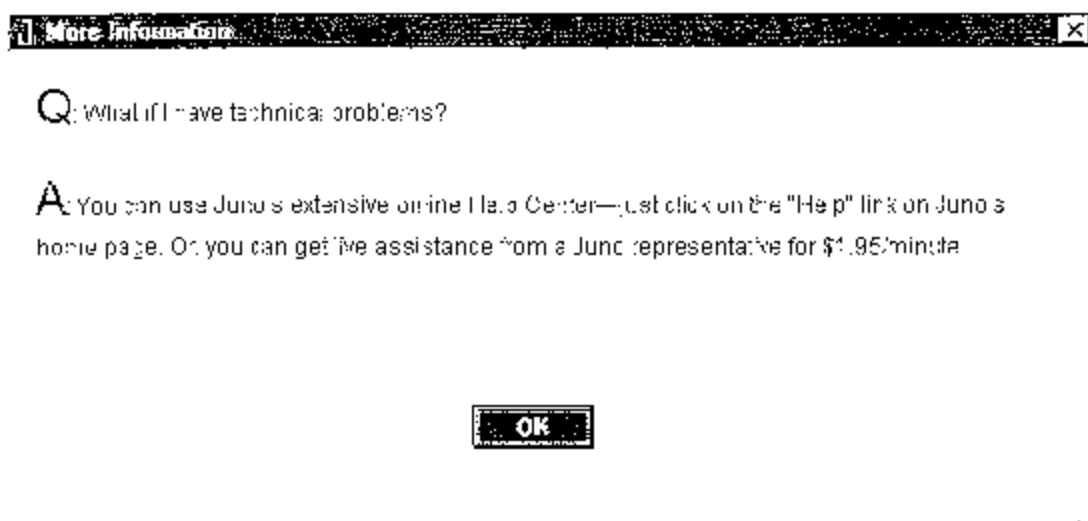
More Information

Q: What if I have technical problems?

A: You can use Juno's extensive online Help Center—just click on the "Help" link on Juno's home page. Or you can get live assistance from a Juno representative for $1.95/minute.

OK